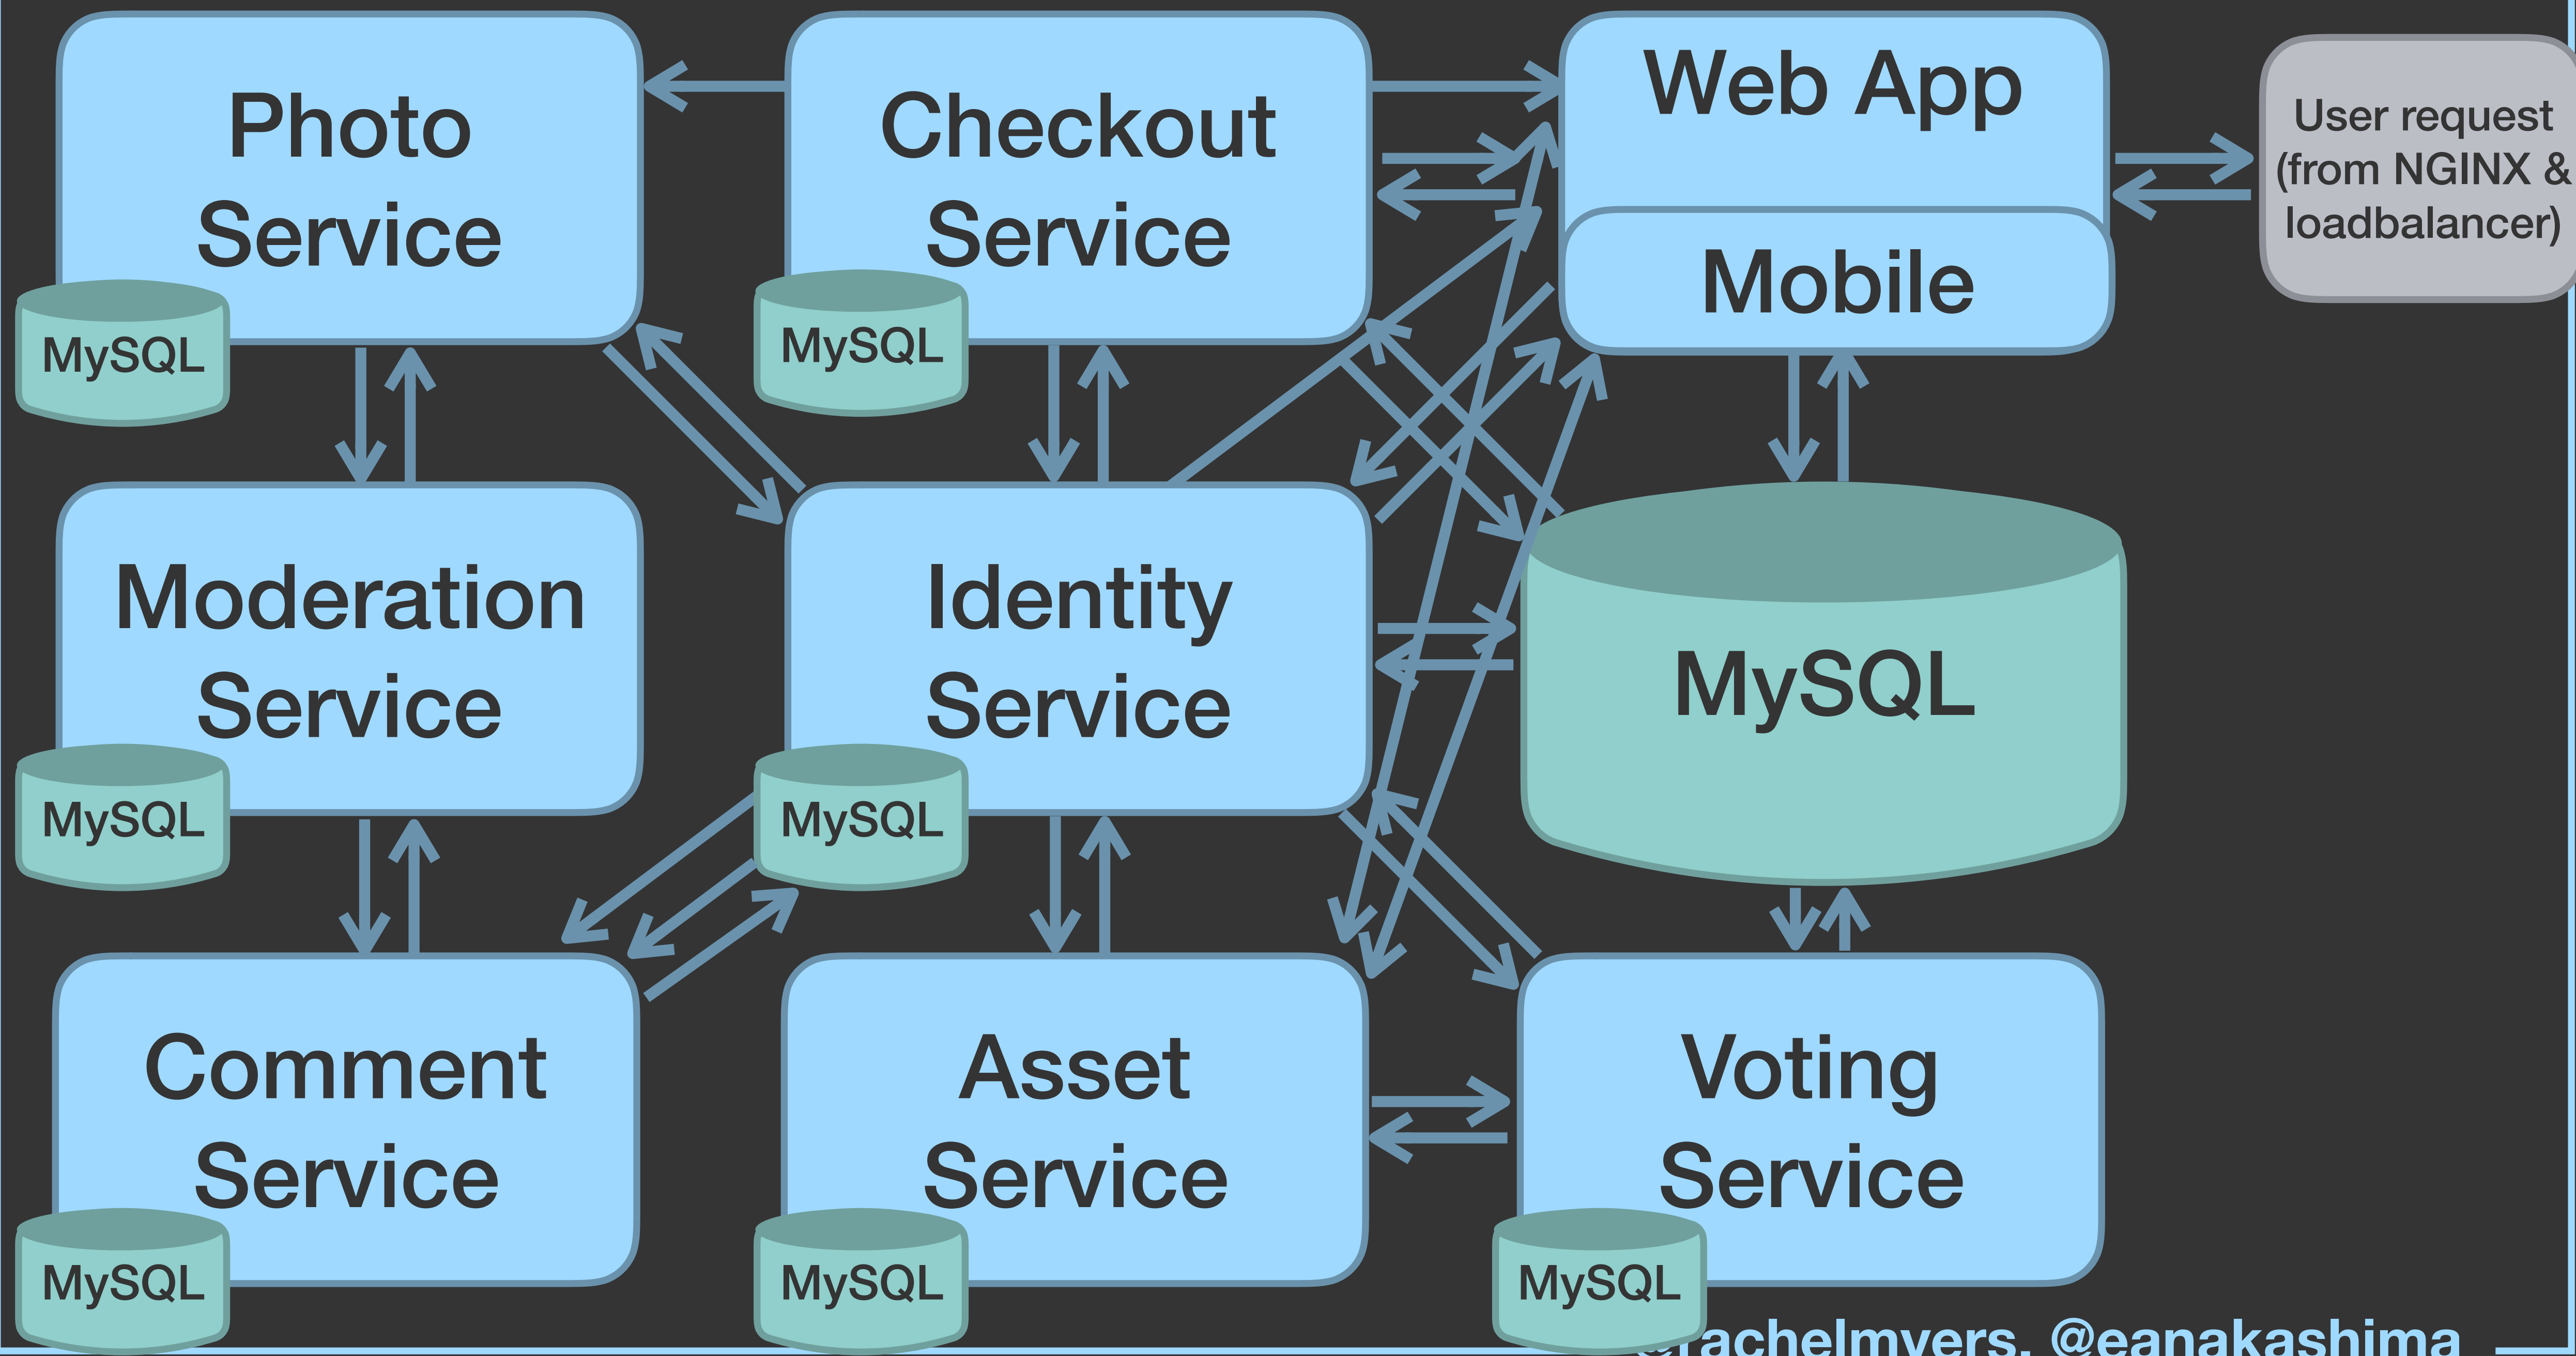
Photo Service

MySQL

Checkout Service

MySQL

Web App

Mobile

User request (from NGINX & loadbalancer)

Moderation Service

MySQL

Identity Service

MySQL

MySQL

Comment Service

MySQL

Asset Service

MySQL

Voting Service

MySQL

@rachelmyers, @eanakashima